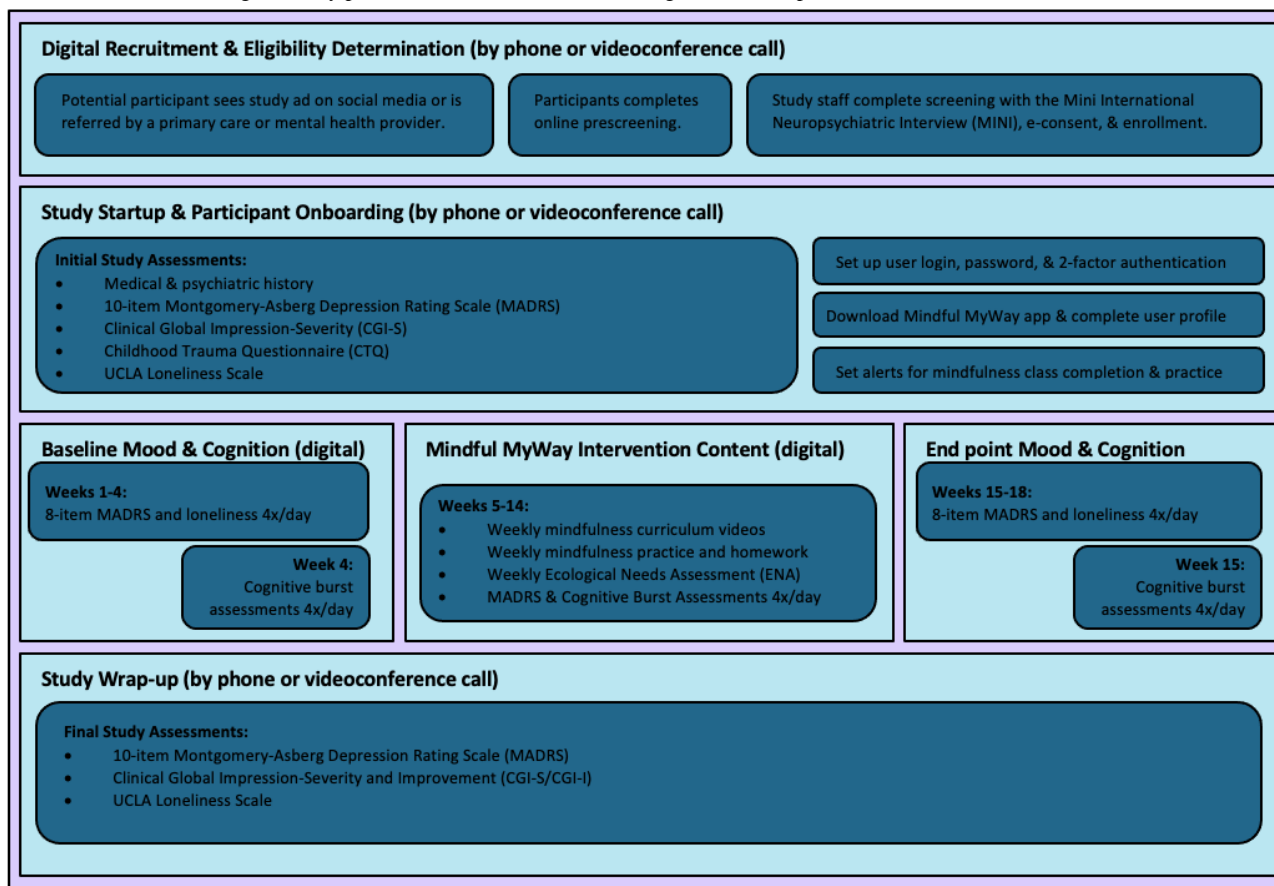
Digital Recruitment & Eligibility Determination (by phone or videoconference call)

Potential participant sees study ad on social media or is referred by a primary care or mental health provider.

Participants completes online prescreening.

Study staff complete screening with the Mini International Neuropsychiatric Interview (MINI), e-consent, & enrollment.

Study Startup & Participant Onboarding (by phone or videoconference call)

Initial Study Assessments:
- Medical & psychiatric history
- 10-item Montgomery-Asberg Depression Rating Scale (MADRS)
- Clinical Global Impression-Severity (CGI-S)
- Childhood Trauma Questionnaire (CTQ)
- UCLA Loneliness Scale

Set up user login, password, & 2-factor authentication

Download Mindful MyWay app & complete user profile

Set alerts for mindfulness class completion & practice

Baseline Mood & Cognition (digital)

Weeks 1-4:
8-item MADRS and loneliness 4x/day

Week 4:
Cognitive burst assessments 4x/day

Mindful MyWay Intervention Content (digital)

Weeks 5-14:
- Weekly mindfulness curriculum videos
- Weekly mindfulness practice and homework
- Weekly Ecological Needs Assessment (ENA)
- MADRS & Cognitive Burst Assessments 4x/day

End point Mood & Cognition

Weeks 15-18:
8-item MADRS and loneliness 4x/day

Week 15:
Cognitive burst assessments 4x/day

Study Wrap-up (by phone or videoconference call)

Final Study Assessments:
- 10-item Montgomery-Asberg Depression Rating Scale (MADRS)
- Clinical Global Impression-Severity and Improvement (CGI-S/CGI-I)
- UCLA Loneliness Scale